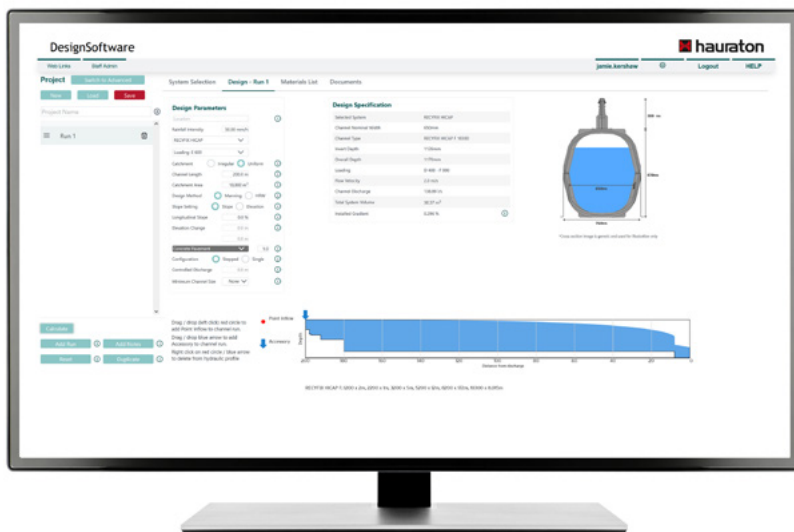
DesignSoftware

hauraton

Hide Links Staff Admin

jamie.kershaw Logout HELP

Project Switch to Advanced

New Load Save

Project Name

Run 1

System Selection Design - Run 1 Materials List Documents

Design Parameters

Rainfall Intensity 50.00 mm/h

RECYFIX HICAP

Loading: E 600

Catchment Irregular Uniform

Channel Length 200.0 m

Catchment Area 10,000 m²

Design Method Warning Inflow

Slope Setting Slope Elevation

Longitudinal Slope 0.0 %

Elevation Change

Concrete Pavement

Configuration Stepped Single

Controlled Discharge

Minimum Channel Size None

Design Specification

| Selected System | RECYFIX HICAP |
|---|---|
| Channel Nominal Width | 500mm |
| Channel Type | RECYFIX HICAP F 500 |
| Invert Depth | 1120mm |
| Overall Depth | 1170mm |
| Loading | E 600 - F 900 |
| Flow Velocity | 2.0 m/s |
| Channel Discharge | 138.89 l/s |
| Total System Volume | 38.37 m³ |
| Installed Gradient | 0.000 % |

These section image is generic and used for illustration only

Calculate

Add Run Add Notes

Reset Duplicate

Drag / drop (left click) red circle to add Point Inflow to channel run.
Drag / drop blue arrow to add Accessory to channel run.
Right click on red circle / blue arrow to delete from hydraulic profile

Point Inflow

Accessory

Depth

Distance from discharge

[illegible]